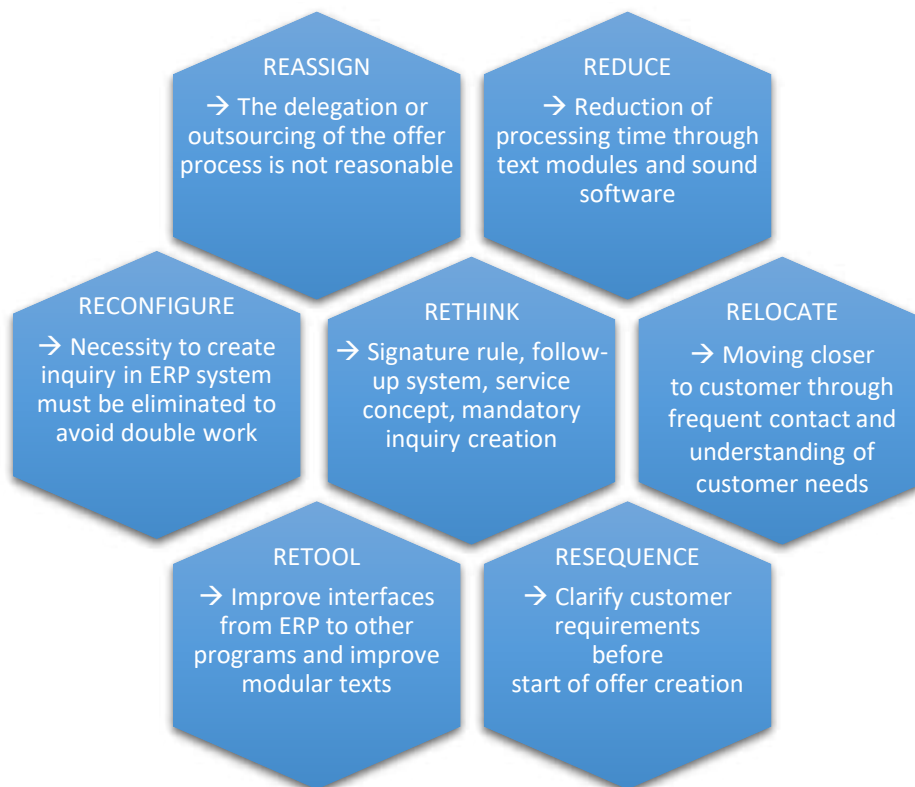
REASSIGN
→ The delegation or outsourcing of the offer process is not reasonable

REDUCE
→ Reduction of processing time through text modules and sound software

RECONFIGURE
→ Necessity to create inquiry in ERP system must be eliminated to avoid double work

RETHINK
→ Signature rule, follow-up system, service concept, mandatory inquiry creation

RELOCATE
→ Moving closer to customer through frequent contact and understanding of customer needs

RETOOL
→ Improve interfaces from ERP to other programs and improve modular texts

RESEQUENCE
→ Clarify customer requirements before start of offer creation